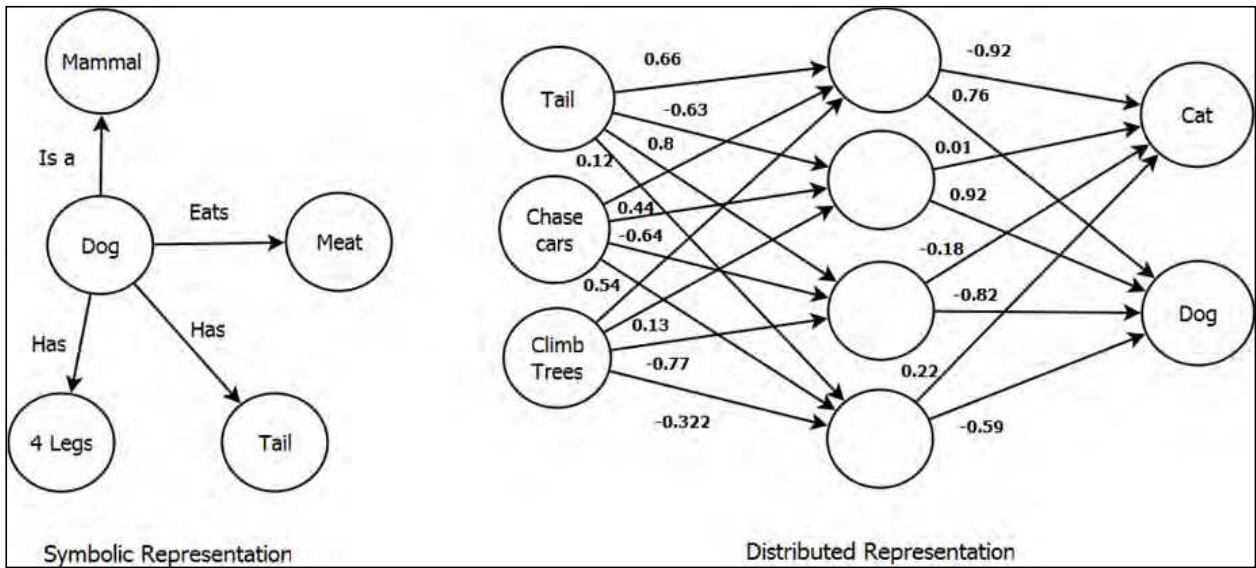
Mammal

Is a

Dog

Eats

Meat

Has

Has

4 Legs

Tail

Symbolic Representation

Tail

Chase cars

Climb Trees

0.66

-0.63

0.8

0.12

0.44

-0.64

0.54

0.13

-0.77

-0.322

-0.92

0.76

0.01

0.92

-0.18

-0.82

0.22

-0.59

Cat

Dog

Distributed Representation